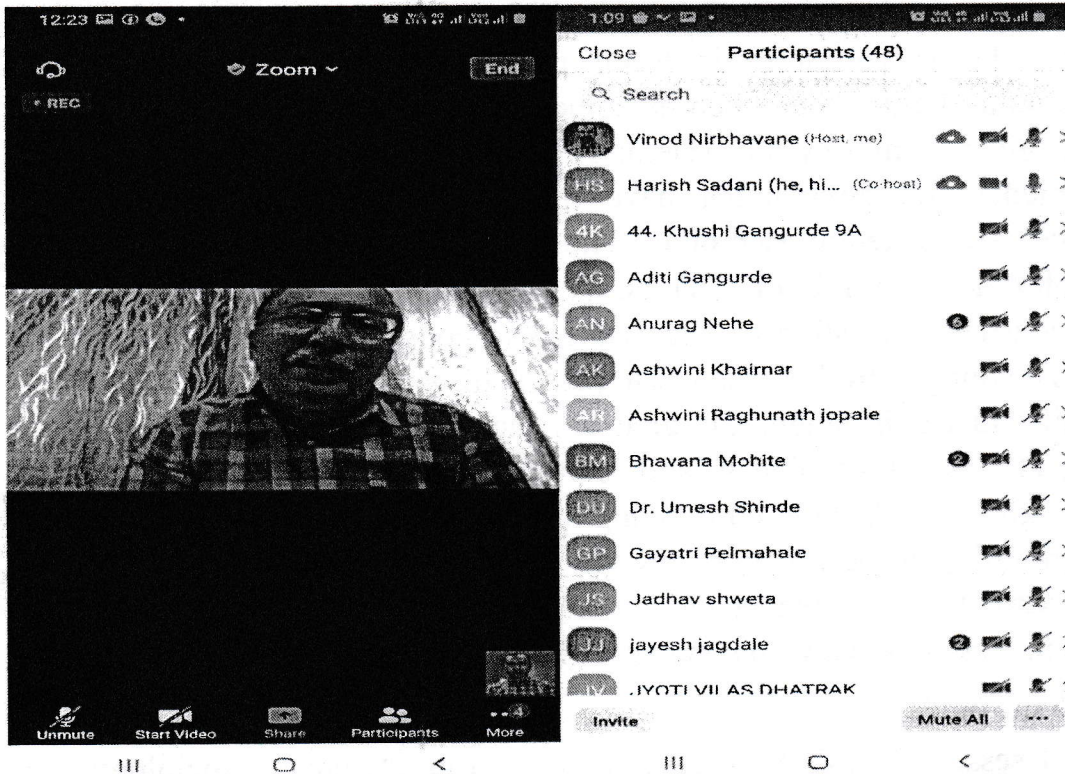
12:23

Zoom

End

REC

Unmute Start Video Share Participants More

1:09

Close Participants (48)

Search

Vinod Nirbhavane (Host, me)

HS Harish Sadani (he, hi... (Co-host)

4K 44. Khushi Gangurde 9A

AG Aditi Gangurde

AN Anurag Nehe

AK Ashwini Khairnar

AR Ashwini Raghunath jopale

BM Bhavana Mohite

DU Dr. Umesh Shinde

GP Gayatri Pelmahale

JS Jadhav shweta

JJ jayesh jagdale

JV JYOTI VILAS DHATRAK

Invite Mute All ...